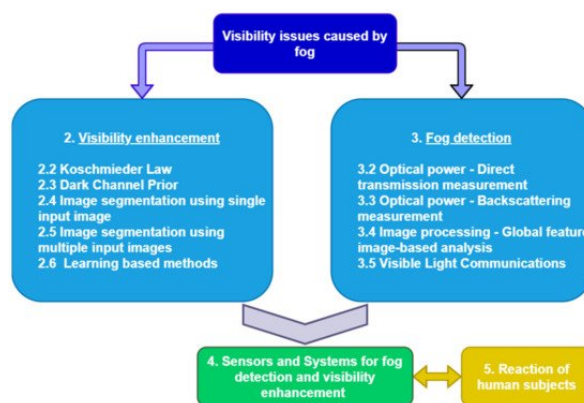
Visibility issues caused by fog

2. Visibility enhancement

2.2 Koschmieder Law
2.3 Dark Channel Prior
2.4 Image segmentation using single input image
2.5 Image segmentation using multiple input images
2.6 Learning based methods

3. Fog detection

3.2 Optical power - Direct transmission measurement
3.3 Optical power - Backscattering measurement
3.4 Image processing - Global featur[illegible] image-based analysis
3.5 Visible Light Communications

4. Sensors and Systems for fog detection and visibility enhancement

5. Reaction of human subjects